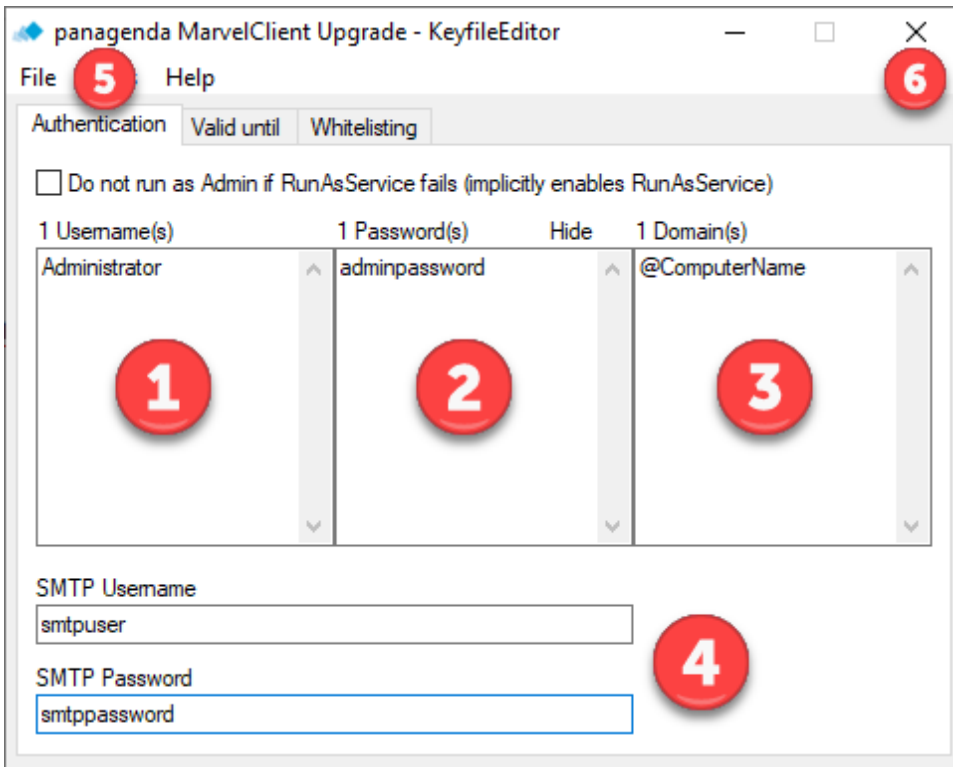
panagenda MarvelClient Upgrade - KeyfileEditor

File 5 Help 6

Authentication | Valid until | Whitelisting

Do not run as Admin if RunAsService fails (implicitly enables RunAsService)

1 Username(s)
1 Password(s) Hide
1 Domain(s)

Administrator
adminpassword
@ComputerName

1
2
3

SMTP Username
smtpuser

4

SMTP Password
smtppassword